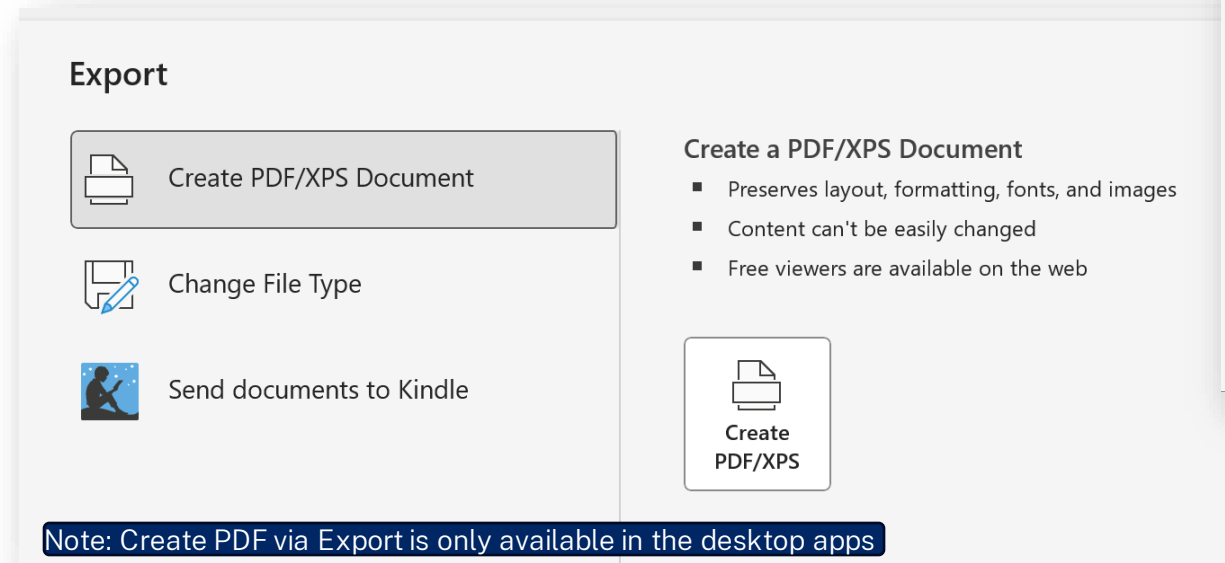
Export

Create PDF/XPS Document

Change File Type

Send documents to Kindle

Create a PDF/XPS Document

- Preserves layout, formatting, fonts, and images
- Content can't be easily changed
- Free viewers are available on the web

Create PDF/XPS

Note: Create PDF via Export is only available in the desktop apps